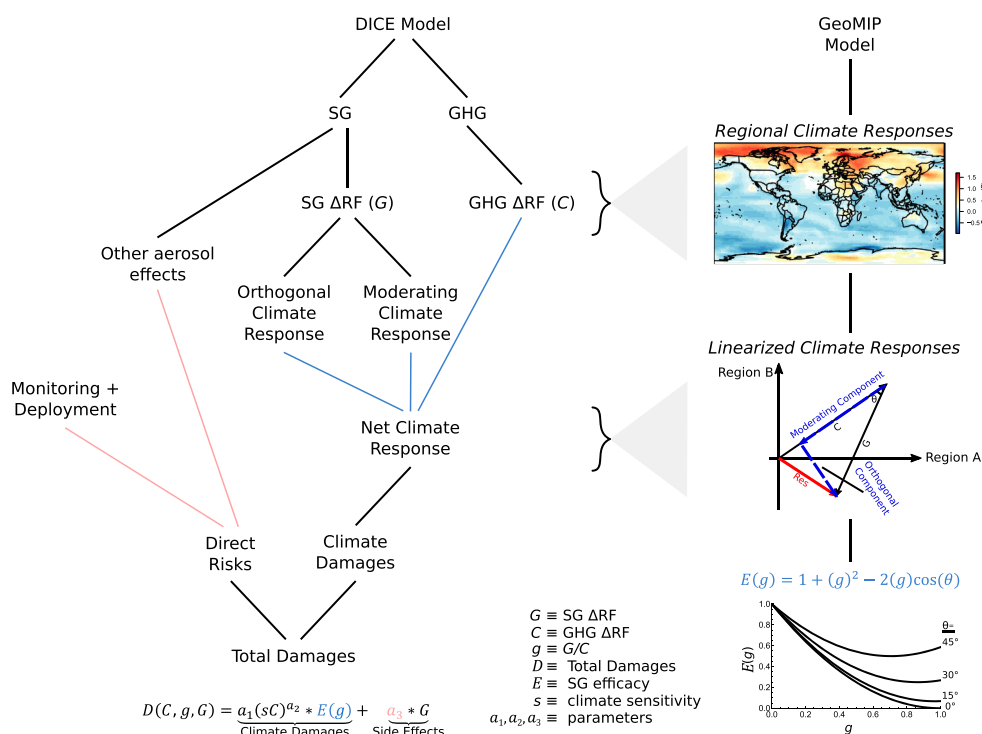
DICE Model

SG

GHG

SG ΔRF ($G$)

GHG ΔRF ($C$)

Other aerosol effects

Orthogonal Climate Response

Moderating Climate Response

Monitoring + Deployment

Net Climate Response

Direct Risks

Climate Damages

Total Damages

$D(C,g,G) = \underbrace{a_1(sC)^{a_2} * E(g)}_{\text{Climate Damages}} + \underbrace{a_3 * G}_{\text{Side Effects}}$

$G \equiv$ SG ΔRF
$C \equiv$ GHG ΔRF
$g \equiv G/C$
$D \equiv$ Total Damages
$E \equiv$ SG efficacy
$s \equiv$ climate sensitivity
$a_1, a_2, a_3 \equiv$ parameters

GeoMIP Model

Regional Climate Responses

1.5
1.0
0.5
0.0
−0.5

Linearized Climate Responses

Region B

Region A

Moderating Component

C

θ

G

Orthogonal Component

Res

$E(g) = 1 + (g)^2 - 2(g)\cos(\theta)$

$E(g)$

θ=
45°
30°
15°
0°

1.0
0.8
0.6
0.4
0.2
0.0

0.0 0.2 0.4 0.6 0.8 1.0

$g$